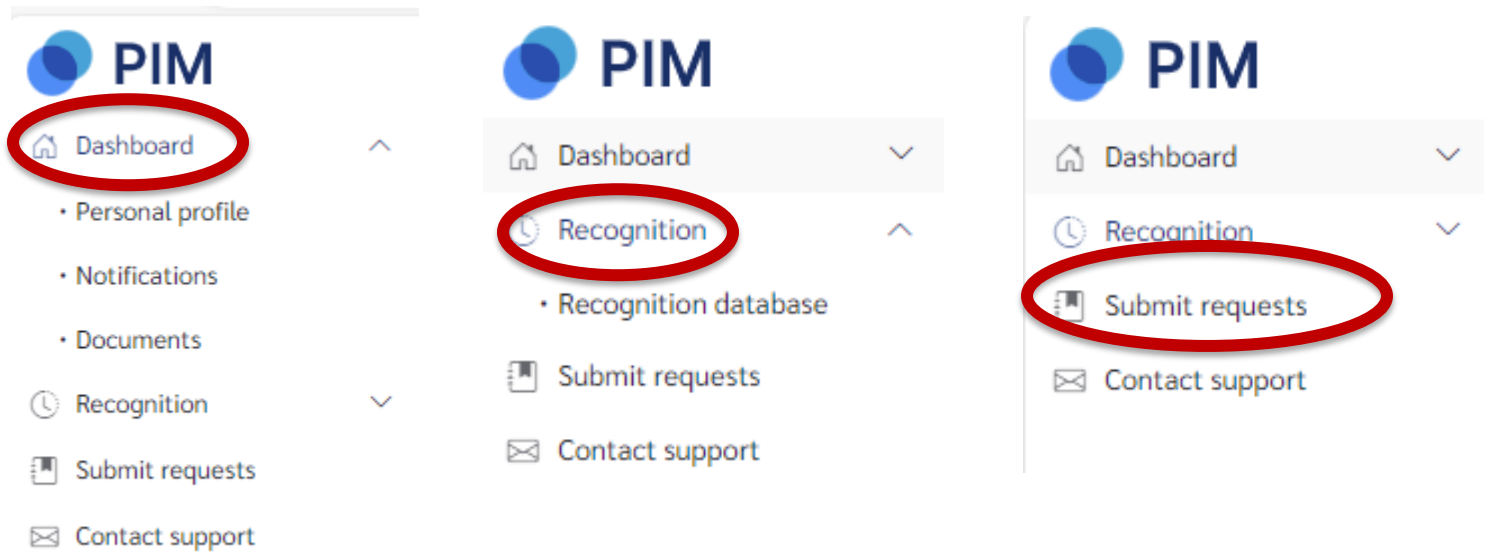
PIM

Dashboard
• Personal profile
• Notifications
• Documents
Recognition
Submit requests
Contact support

PIM

Dashboard
Recognition
• Recognition database
Submit requests
Contact support

PIM

Dashboard
Recognition
Submit requests
Contact support